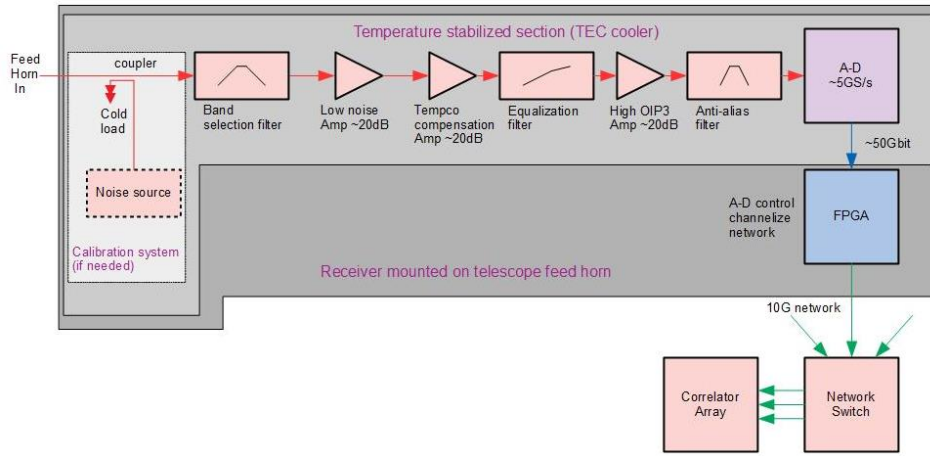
Temperature stabilized section (TEC cooler)

Feed Horn In

coupler

Cold load

Noise source

Calibration system (if needed)

Band selection filter

Low noise Amp ~20dB

Tempco compensation Amp ~20dB

Equalization filter

High OIP3 Amp ~20dB

Anti-alias filter

A-D ~5GS/s

~50Gbit

A-D control channelize network

FPGA

Receiver mounted on telescope feed horn

10G network

Correlator Array

Network Switch